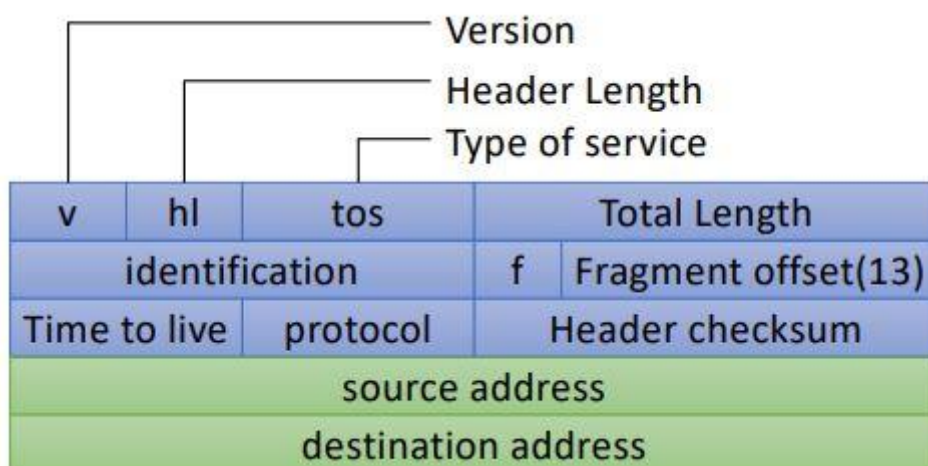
Version
Header Length
Type of service

| v | hl | tos | Total Length |
|---|---|---|---|
| identification | | f | Fragment offset(13) |
| Time to live | protocol | Header checksum | |
| source address | | | |
| destination address | | | |